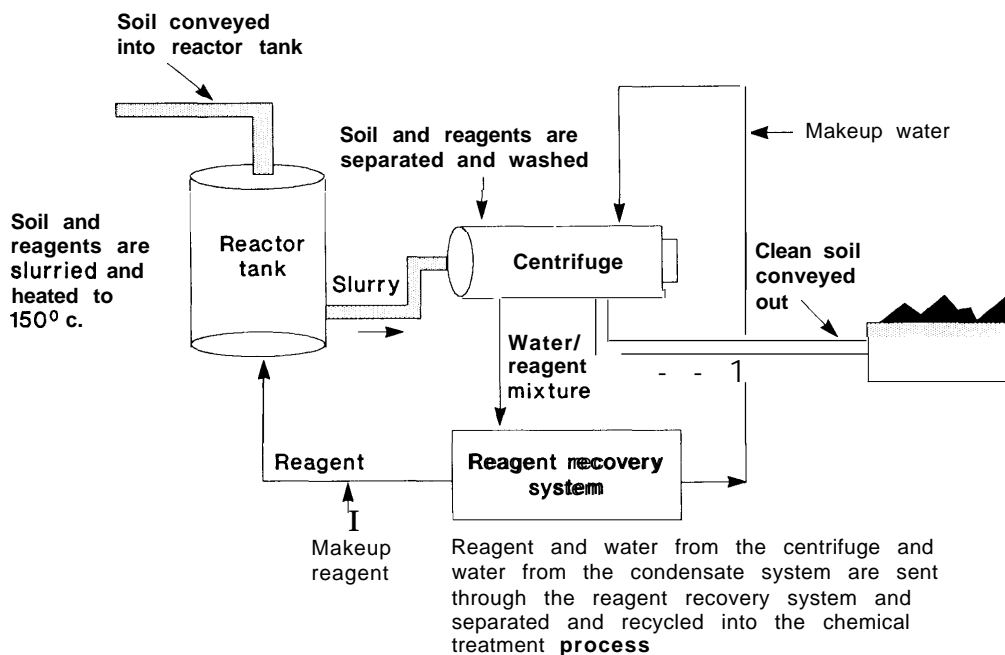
Soil conveyed into reactor tank

Soil and reagents are slurried and heated to $150^0$ c.

Reactor tank

Slurry

Soil and reagents are separated and washed

Centrifuge

Makeup water

Clean soil conveyed out

Water/ reagent mixture

- - 1

Reagent

Reagent recovery system

I

Makeup reagent

Reagent and water from the centrifuge and water from the condensate system are sent through the reagent recovery system and separated and recycled into the chemical treatment process